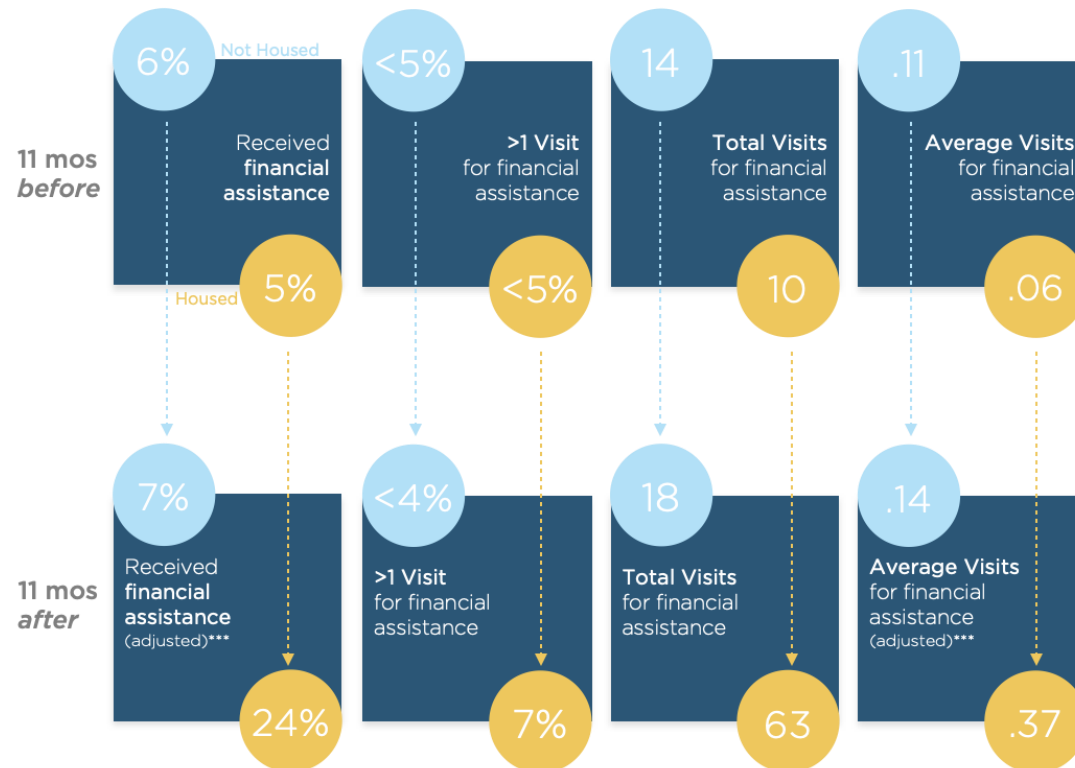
6%
Not Housed
Received financial assistance
Housed
5%

<5%
>1 Visit for financial assistance
<5%

14
Total Visits for financial assistance
10

.11
Average Visits for financial assistance
.06

11 mos
before

11 mos
after

7%
Received financial assistance (adjusted)***
24%

<4%
>1 Visit for financial assistance
7%

18
Total Visits for financial assistance
63

.14
Average Visits for financial assistance (adjusted)***
.37